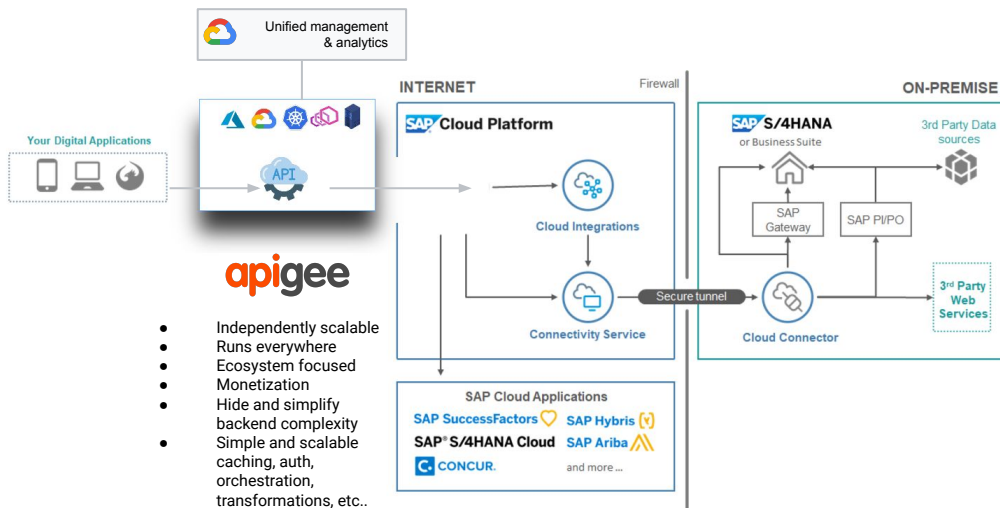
Unified management & analytics

Your Digital Applications

API

apigee

- Independently scalable
- Runs everywhere
- Ecosystem focused
- Monetization
- Hide and simplify backend complexity
- Simple and scalable caching, auth, orchestration, transformations, etc..

INTERNET

Firewall

SAP Cloud Platform

Cloud Integrations

Connectivity Service

Secure tunnel

SAP Cloud Applications

SAP SuccessFactors

SAP Hybris

SAP S/4HANA Cloud

SAP Ariba

CONCUR.

and more ...

ON-PREMISE

SAP S/4HANA or Business Suite

3rd Party Data sources

SAP Gateway

SAP PI/PO

Cloud Connector

3rd Party Web Services